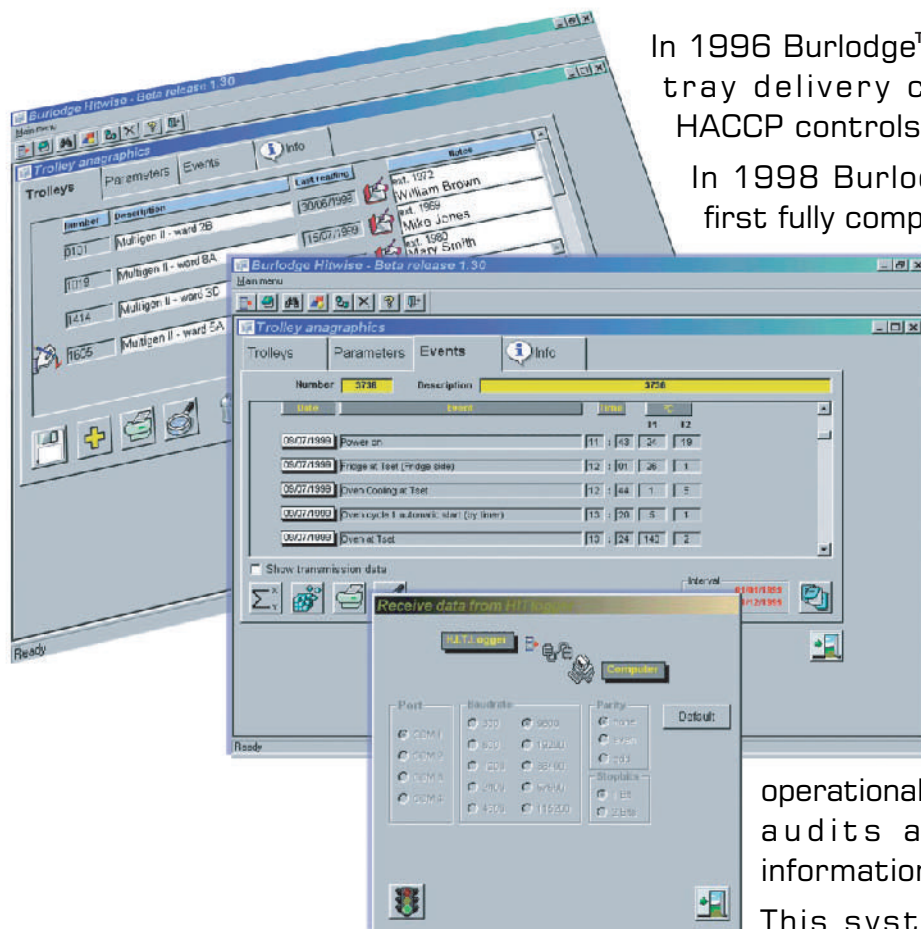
In 1996 Burlodge™ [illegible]
tray delivery c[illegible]
HACCP controls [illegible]

In 1998 Burlo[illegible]
first fully comp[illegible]

Burlodge Hitwise - Beta release 1.30
Main menu
Trolley anagraphics
Trolleys Parameters Events Info

| Number | Description | Last reading | Notes |
|---|---|---|---|
| 0101 | Multigen II - ward 2B | 30/06/1999 | est. 1972 William Brown |
| 1019 | Multigen II - ward 8A | 15/07/1999 | est. 1959 Mike Jones |
| 1414 | Multigen II - ward 3D | | est. 1980 Mary Smith |
| 1605 | Multigen II - ward 5A | | |

Ready

Burlodge Hitwise - Beta release 1.30
Main menu
Trolley anagraphics
Trolleys Parameters Events Info
Number 3736 Description 3736

| Date | Event | Time | °C T1 | T2 |
|---|---|---|---|---|
| 09/07/1999 | Power on | 11 : 43 | 24 | 19 |
| 09/07/1999 | Fridge at Test (Fridge side) | 12 : 01 | 26 | 1 |
| 09/07/1999 | Oven Cooling at Test | 12 : 44 | 1 | 5 |
| 09/07/1999 | Oven cycle 1 automatic start (by timer) | 13 : 20 | 5 | 1 |
| 09/07/1999 | Oven at Test | 13 : 24 | 143 | 2 |

Show transmission data
Interval 01/01/1999 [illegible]/12/1999
Ready

Receive data from HIT logger
H.I.T. Logger Computer
Port COM 1 COM 2 COM 3 COM 4
Baudrate 300 600 1200 2400 4800 9600 19200 38400 57600 115200
Parity none even odd
Stopbits 1 BIT 2 BITS
Default

operational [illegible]
audits a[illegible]
informatio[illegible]
This syst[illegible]